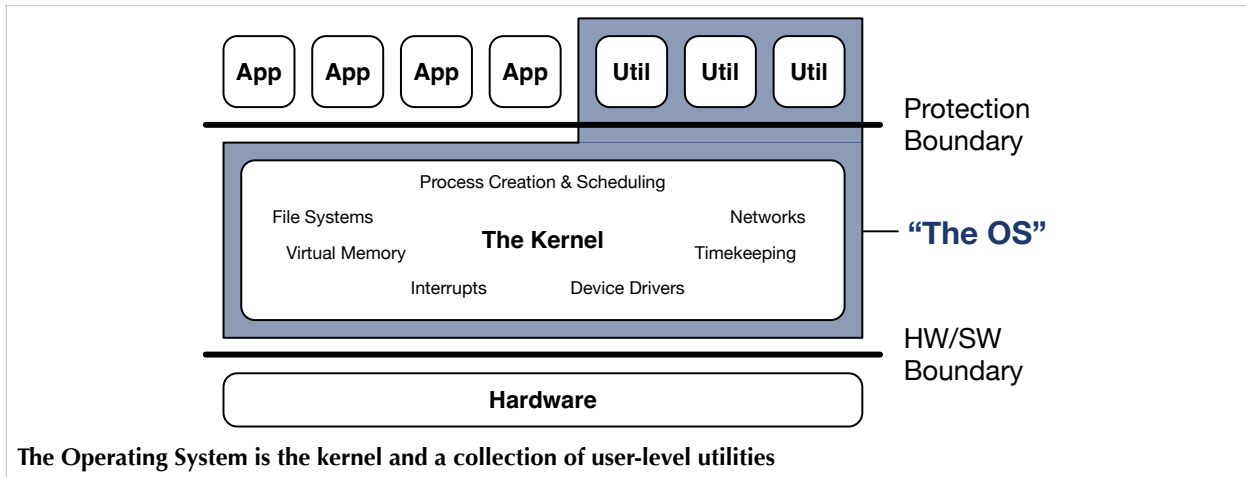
App App App App Util Util Util

Protection Boundary

Process Creation & Scheduling

File Systems

Networks

Virtual Memory

The Kernel

Timekeeping

Interrupts

Device Drivers

“The OS”

HW/SW Boundary

Hardware

The Operating System is the kernel and a collection of user-level utilities